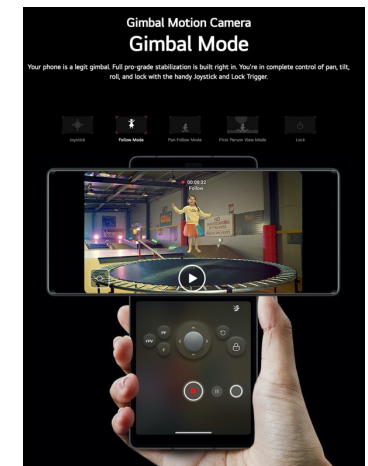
Gimbal Motion Camera
Gimbal Mode

Your phone is a legit gimbal. Full pro-grade stabilization is built right in. You're in complete control of pan, tilt, roll, and lock with the handy Joystick and Lock Trigger.

Joystick
Follow Mode
Pan Follow Mode
First Person View Mode
Lock

00:00:32
Follow

FPV
PF